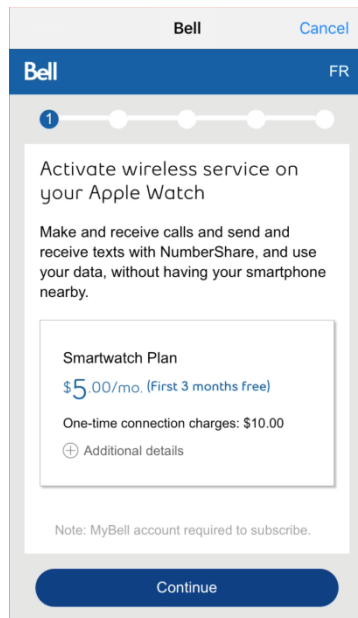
Bell
Cancel

Bell
FR

1

Activate wireless service on your Apple Watch

Make and receive calls and send and receive texts with NumberShare, and use your data, without having your smartphone nearby.

Smartwatch Plan
$5.00/mo. (First 3 months free)
One-time connection charges: $10.00
Additional details

Note: MyBell account required to subscribe.

Continue